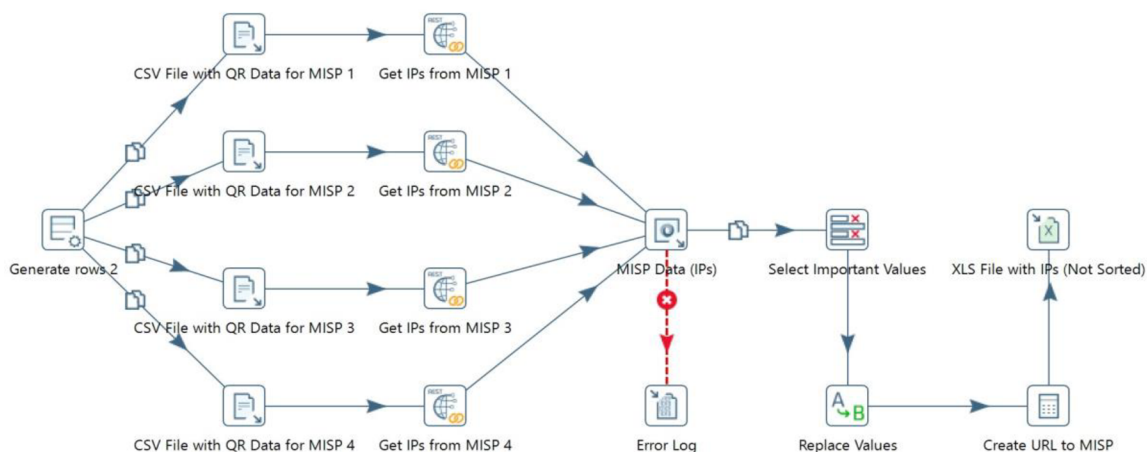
CSV File with QR Data for MISP 1

Get IPs from MISP 1

CSV File with QR Data for MISP 2

Get IPs from MISP 2

Generate rows 2

MISP Data (IPs)

Select Important Values

XLS File with IPs (Not Sorted)

CSV File with QR Data for MISP 3

Get IPs from MISP 3

CSV File with QR Data for MISP 4

Get IPs from MISP 4

Error Log

Replace Values

Create URL to MISP